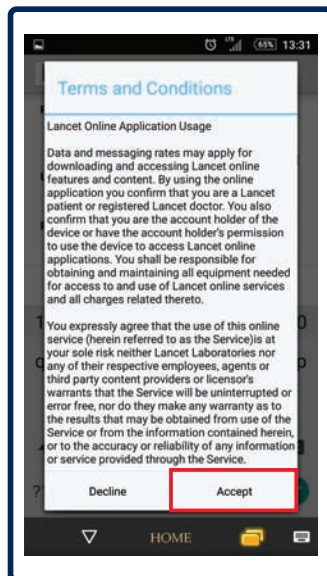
65% 13:31

Terms and Conditions

Lancet Online Application Usage

Data and messaging rates may apply for downloading and accessing Lancet online features and content. By using the online application you confirm that you are a Lancet patient or registered Lancet doctor. You also confirm that you are the account holder of the device or have the account holder's permission to use the device to access Lancet online applications. You shall be responsible for obtaining and maintaining all equipment needed for access to and use of Lancet online services and all charges related thereto.

You expressly agree that the use of this online service (herein referred to as the Service)is at your sole risk neither Lancet Laboratories nor any of their respective employees, agents or third party content providers or licensor's warrants that the Service will be uninterrupted or error free, nor do they make any warranty as to the results that may be obtained from use of the Service or from the information contained herein, or to the accuracy or reliability of any information or service provided through the Service.

Decline

Accept

HOME